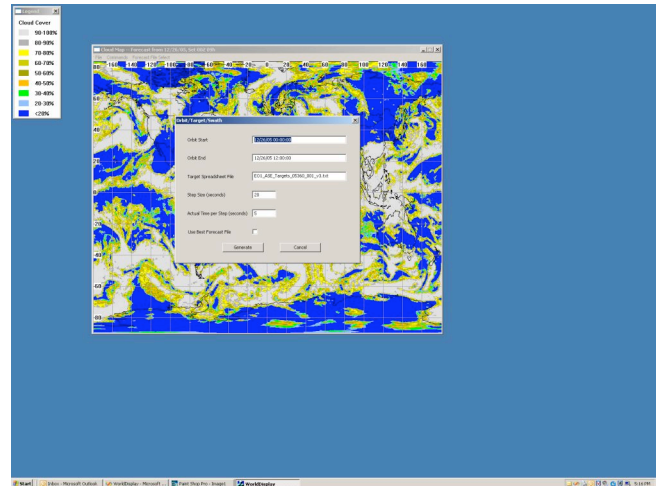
Cloud Cover
90-100%
80-90%
70-80%
60-70%
50-60%
40-50%
30-40%
20-30%
<20%

Cloud Map - Forecast from 12/26/05, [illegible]

Orbit/Target/Health

Orbit Start
12/26/05 00:00:00

Orbit End
12/26/05 12:00:00

Target Spreadsheet File
EO1_ASE_Targets_05360_001_v3.txt

Step Size (seconds)
20

Actual Time per Step (seconds)
5

Use Best Forecast File

Generate
Cancel

Start
Inbox - Microsoft Outlook
WorldDisplay - Microsoft ...
Paint Shop Pro - Image1
WorldDisplay
5:16 PM